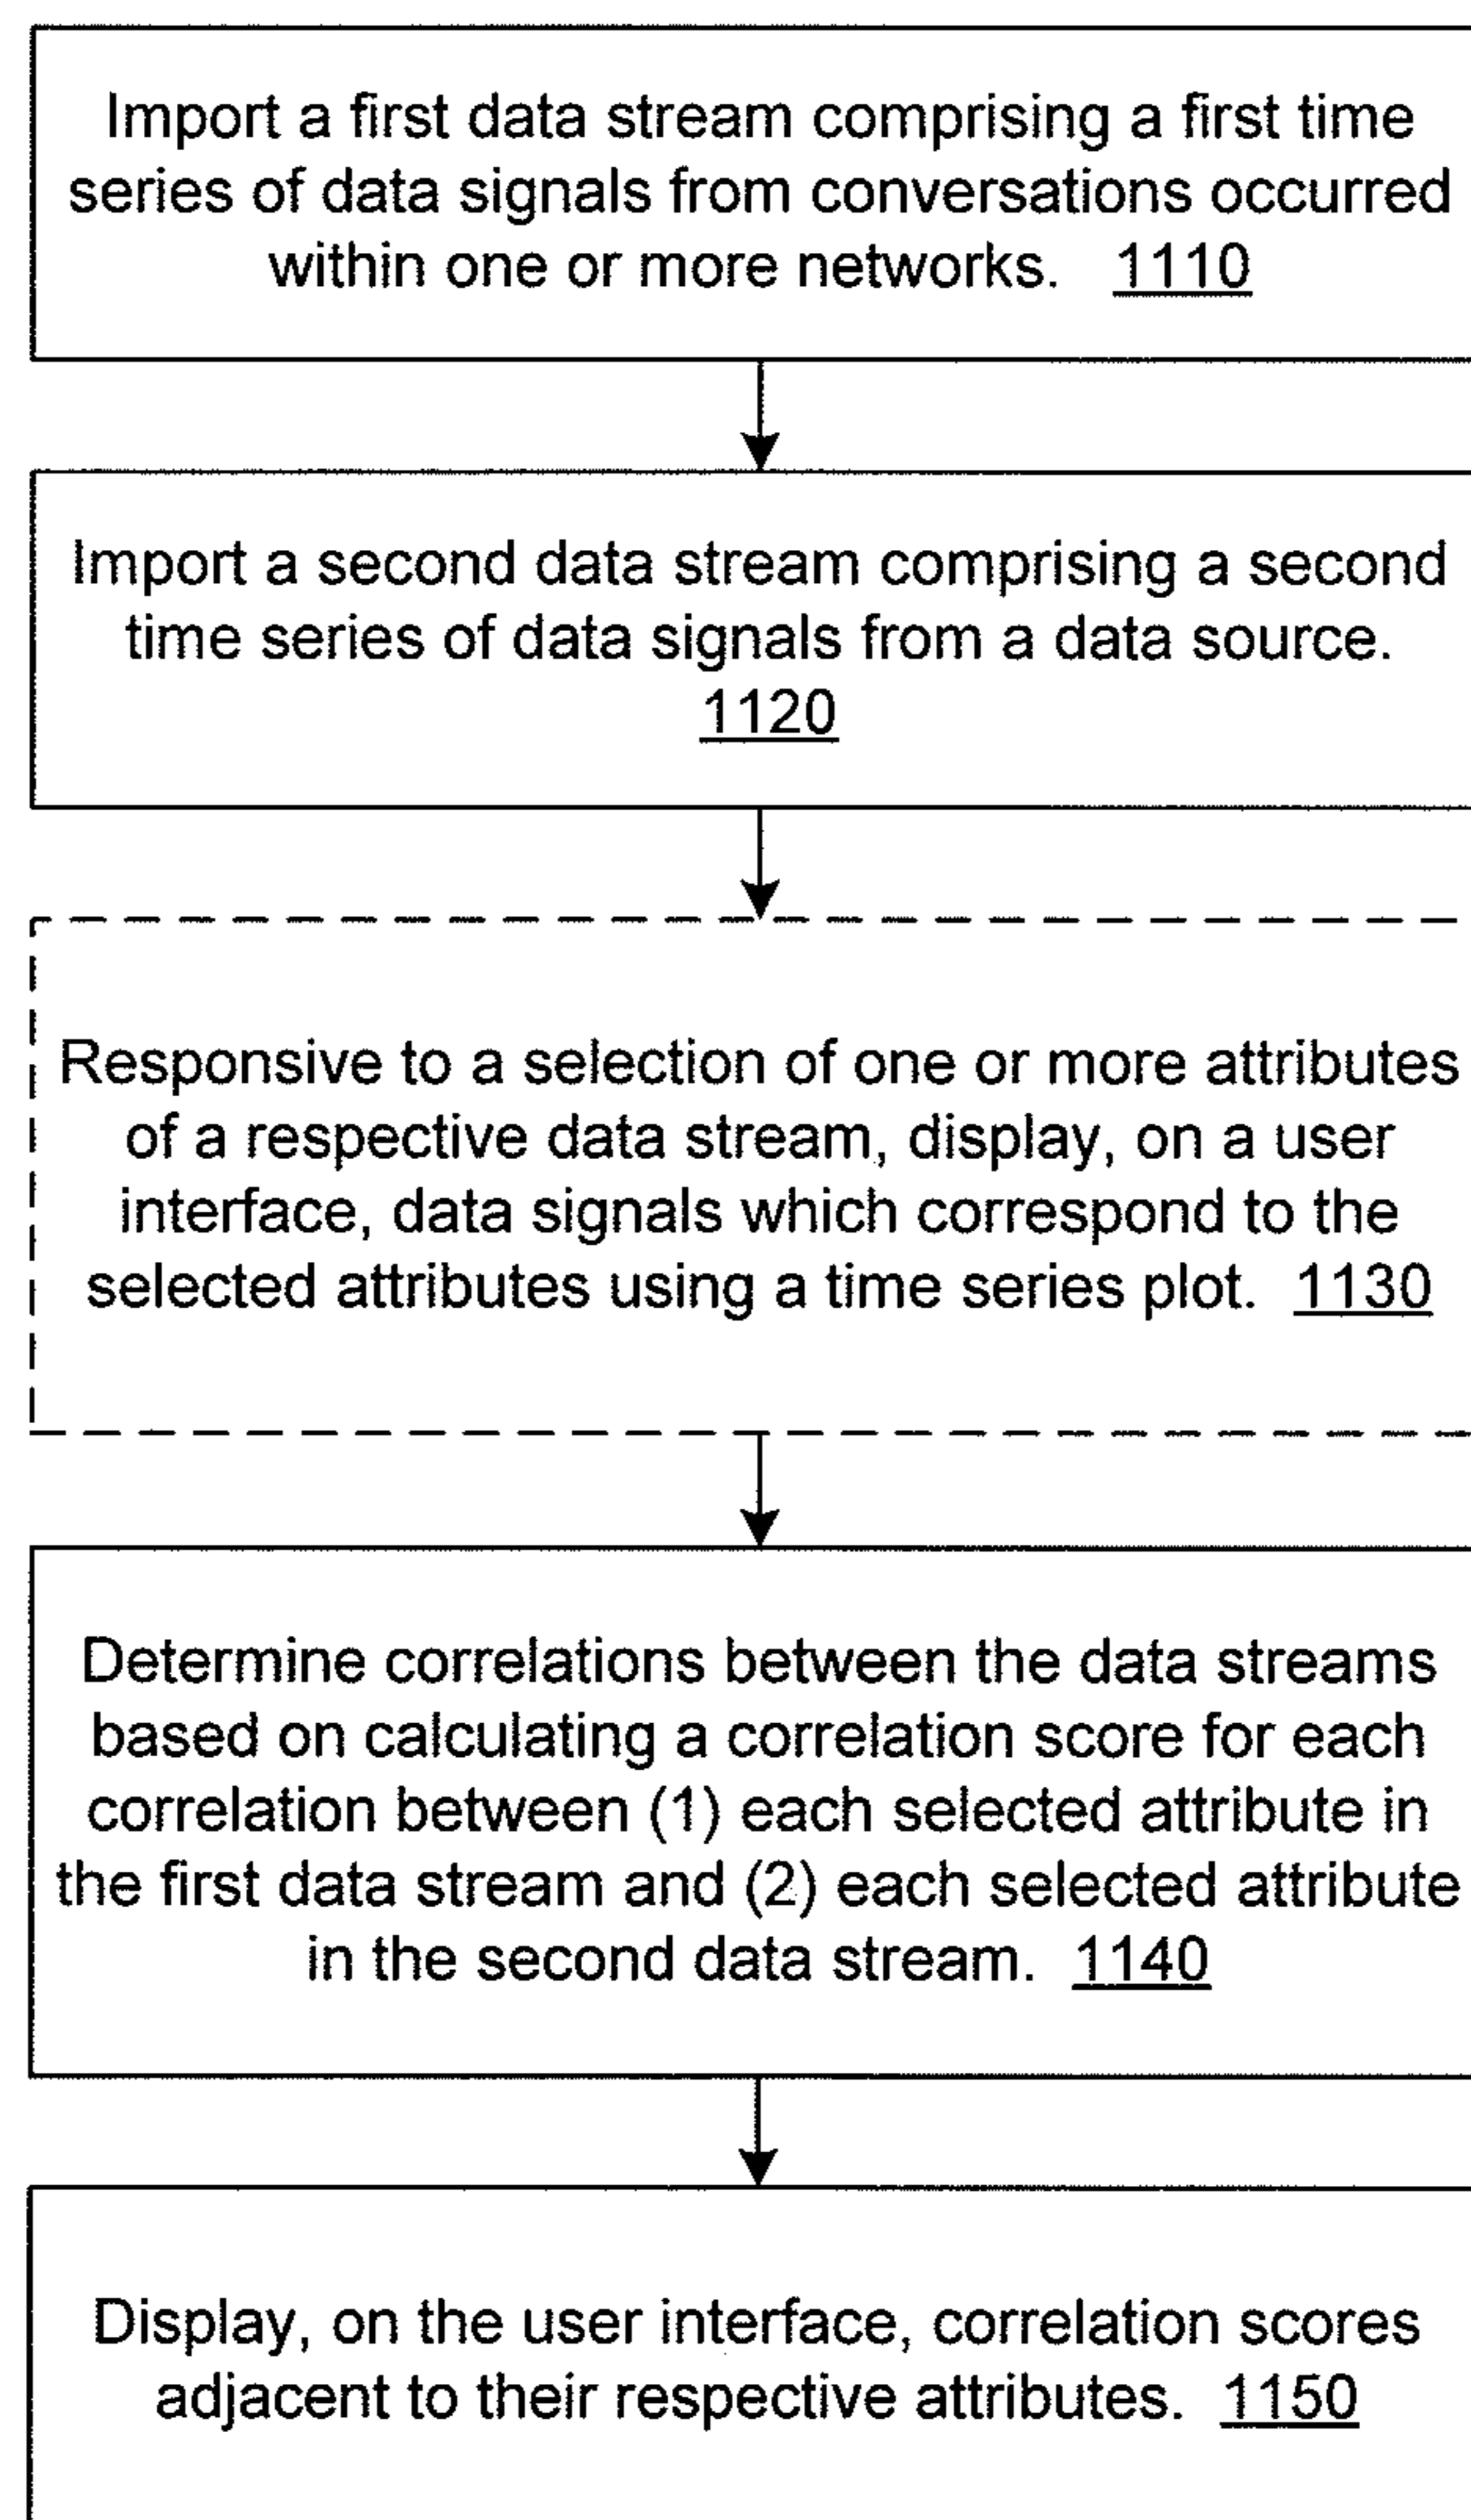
Import a first data stream comprising a first time series of data signals from conversations occurred within one or more networks. 1110

Import a second data stream comprising a second time series of data signals from a data source. 1120

Responsive to a selection of one or more attributes of a respective data stream, display, on a user interface, data signals which correspond to the selected attributes using a time series plot. 1130

Determine correlations between the data streams based on calculating a correlation score for each correlation between (1) each selected attribute in the first data stream and (2) each selected attribute in the second data stream. 1140

Display, on the user interface, correlation scores adjacent to their respective attributes. 1150